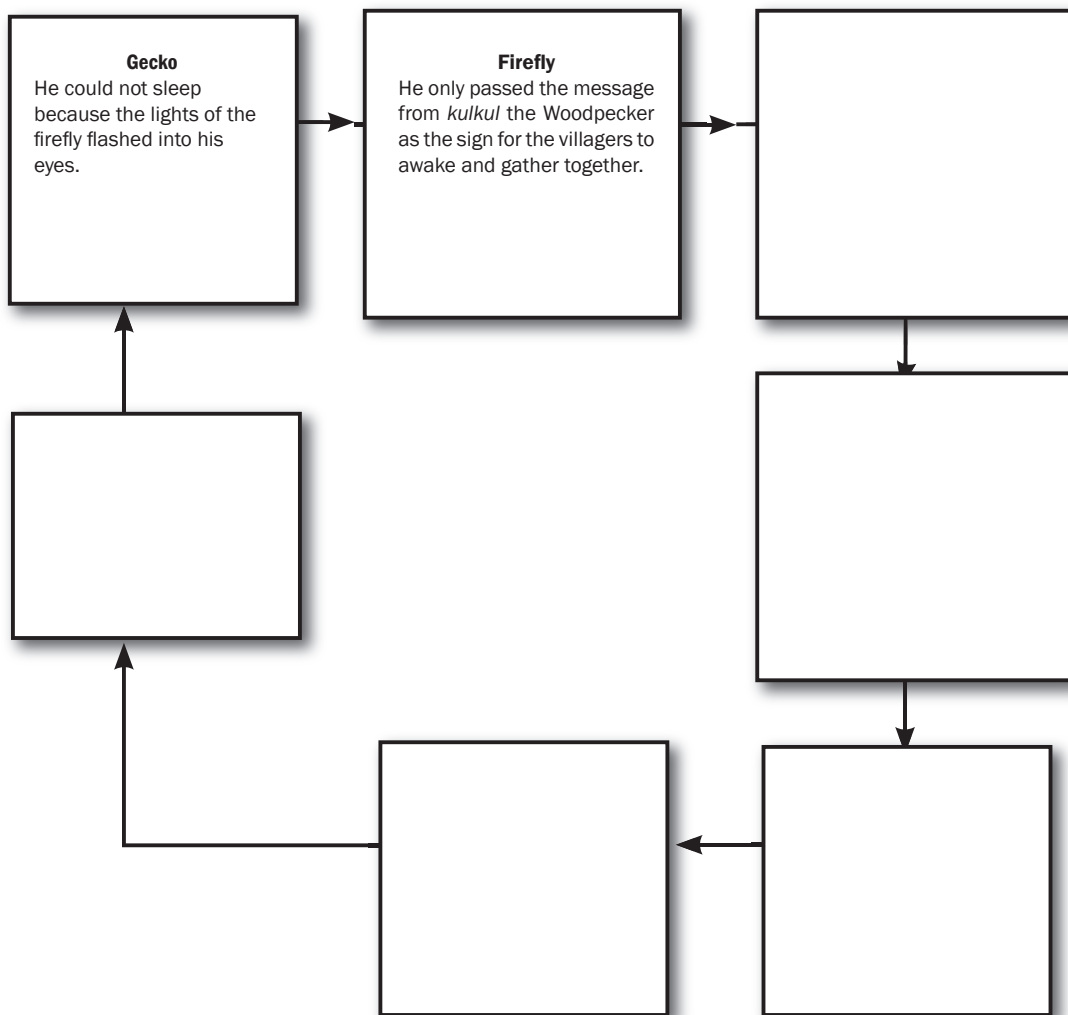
Gecko
He could not sleep because the lights of the firefly flashed into his eyes.

Firefly
He only passed the message from kulkul the Woodpecker as the sign for the villagers to awake and gather together.